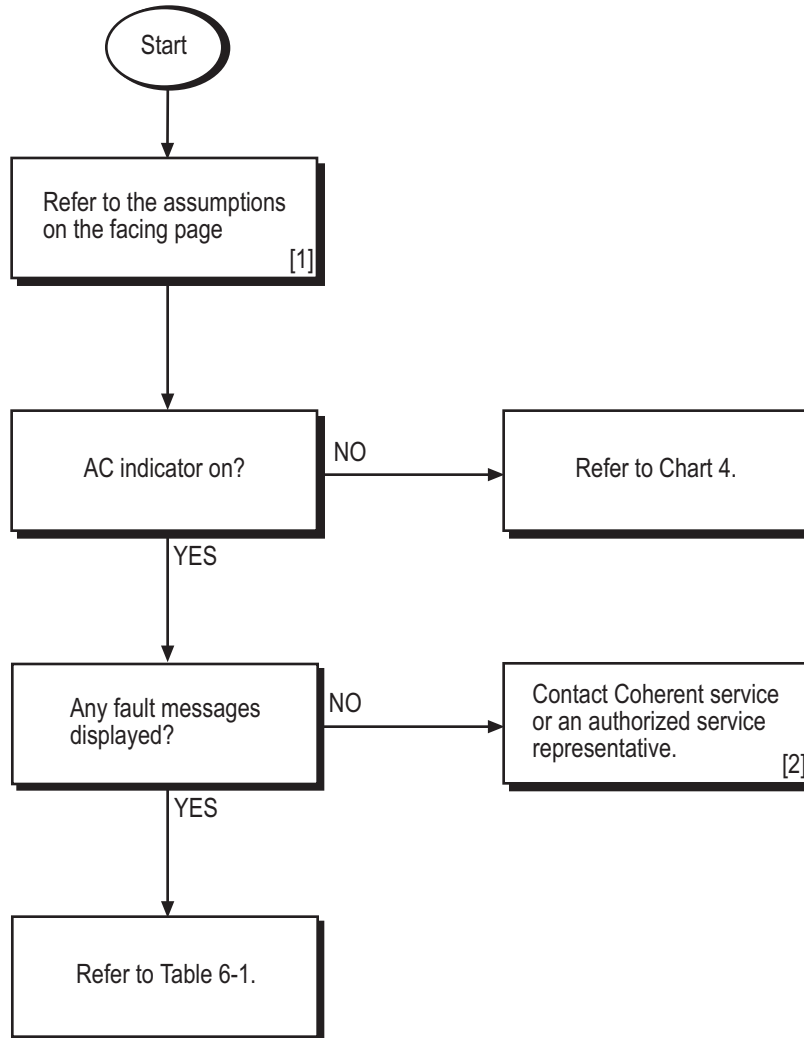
Start

Refer to the assumptions on the facing page [1]

AC indicator on?

NO

Refer to Chart 4.

YES

Any fault messages displayed?

NO

Contact Coherent service or an authorized service representative. [2]

YES

Refer to Table 6-1.